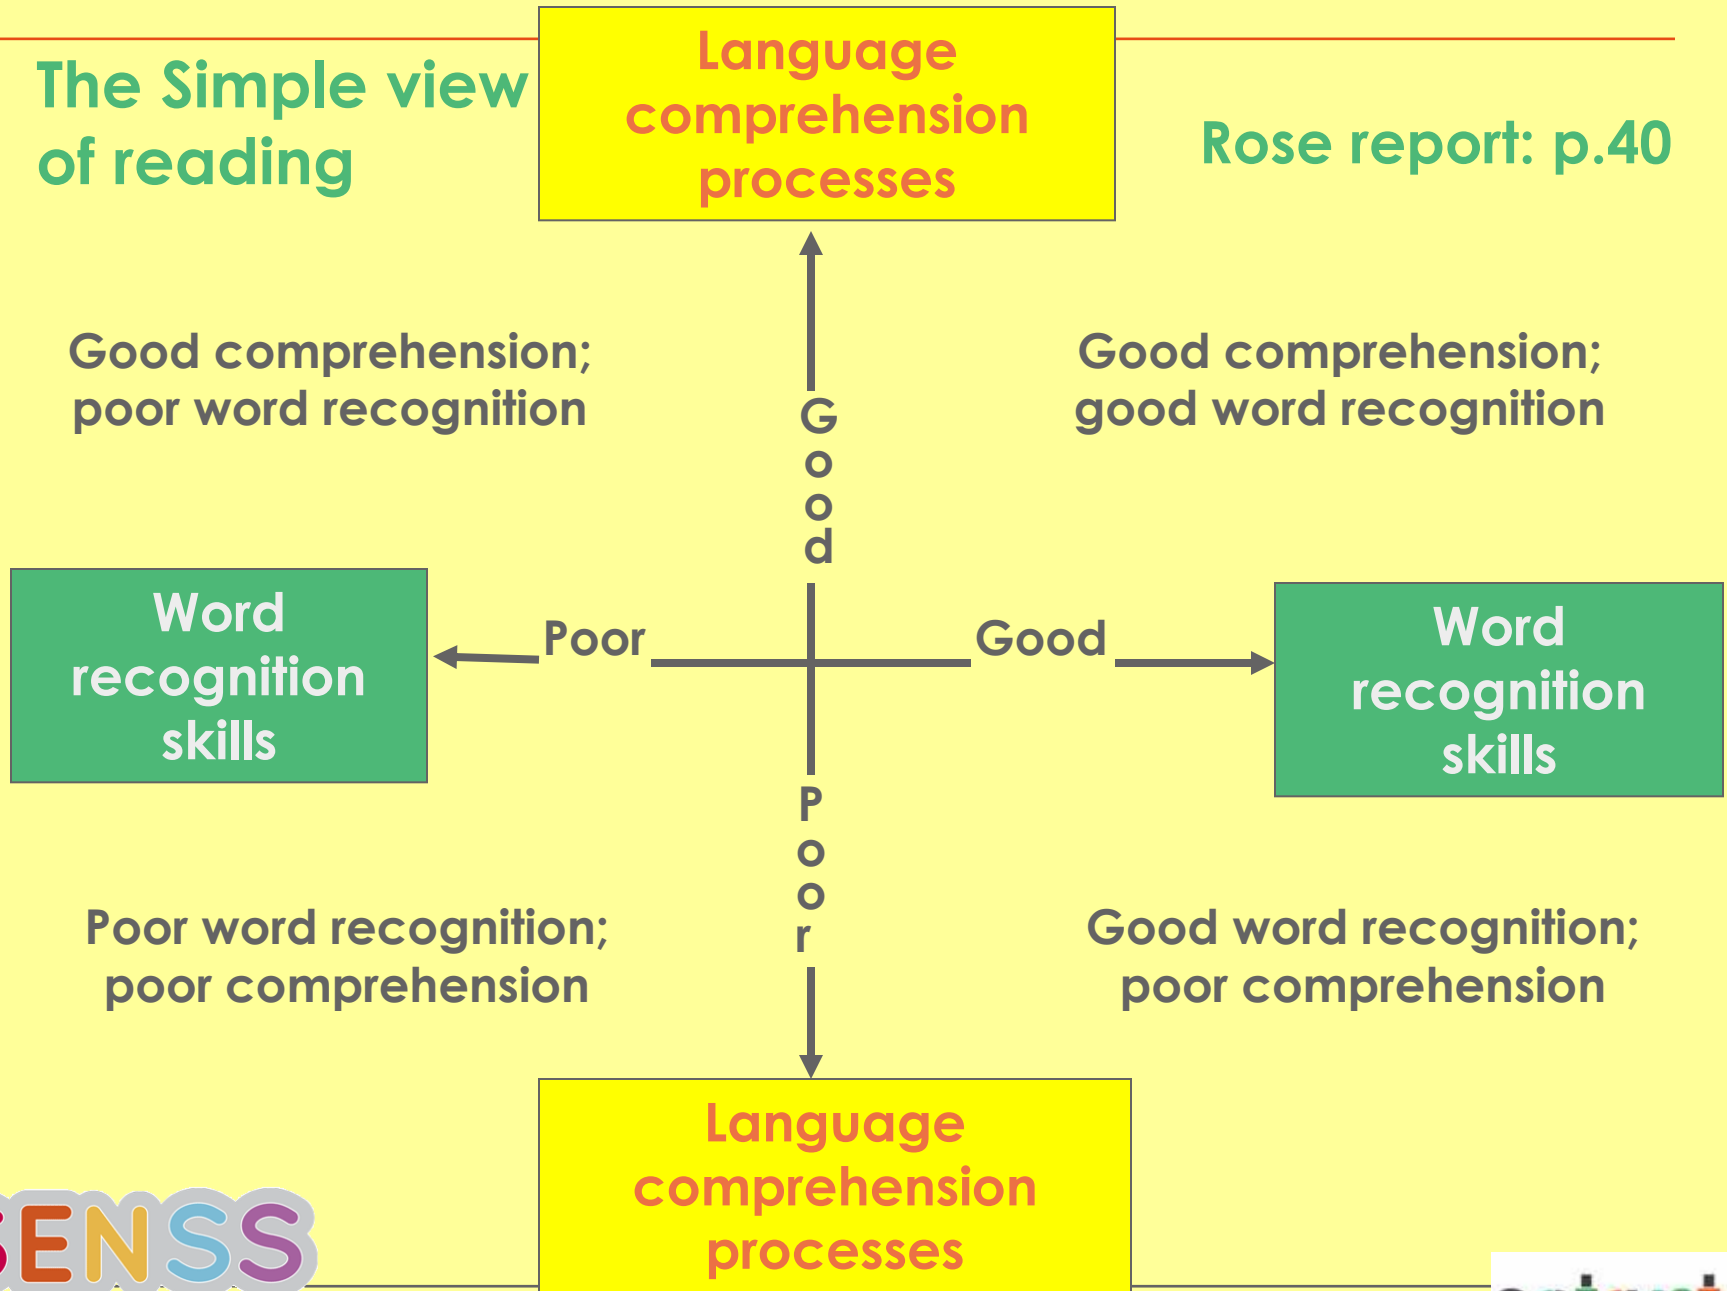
The Simple view of reading

Language comprehension processes

Rose report: p.40

Good comprehension; poor word recognition

Good comprehension; good word recognition

Good

Word recognition skills

Poor

Good

Word recognition skills

Poor

Poor word recognition; poor comprehension

Good word recognition; poor comprehension

Language comprehension processes

ENSS